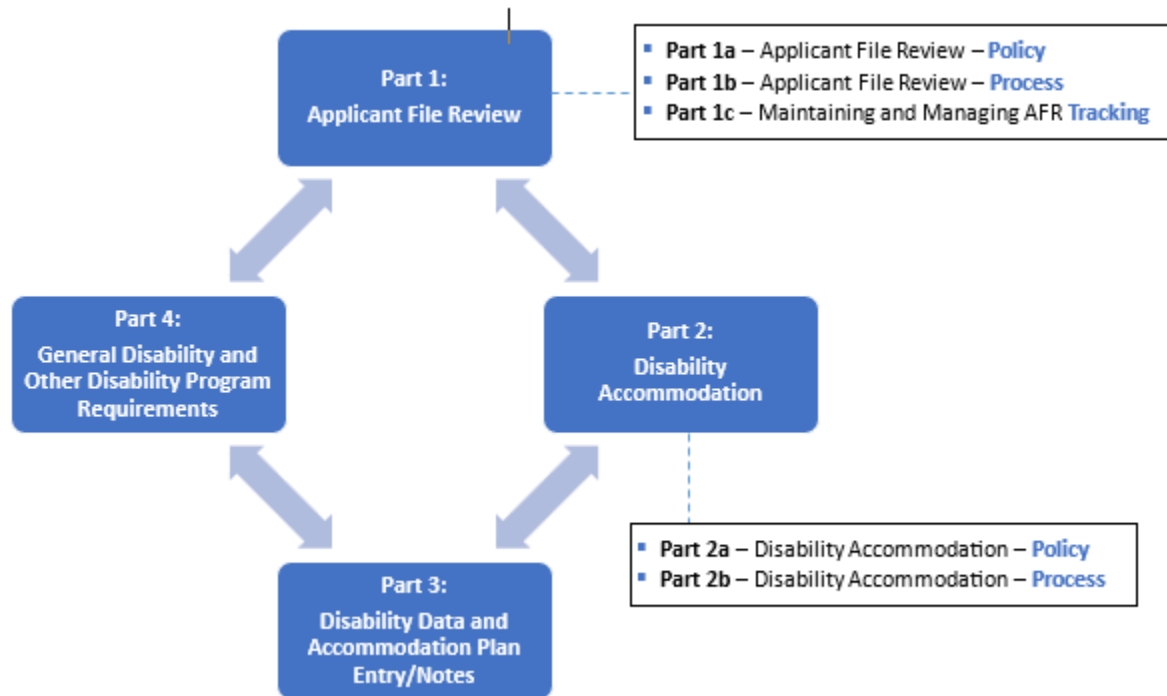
Part 1:
Applicant File Review

- Part 1a – Applicant File Review – Policy
- Part 1b – Applicant File Review – Process
- Part 1c – Maintaining and Managing AFR Tracking

Part 4:
General Disability and Other Disability Program Requirements

Part 2:
Disability Accommodation

- Part 2a – Disability Accommodation – Policy
- Part 2b – Disability Accommodation – Process

Part 3:
Disability Data and Accommodation Plan Entry/Notes